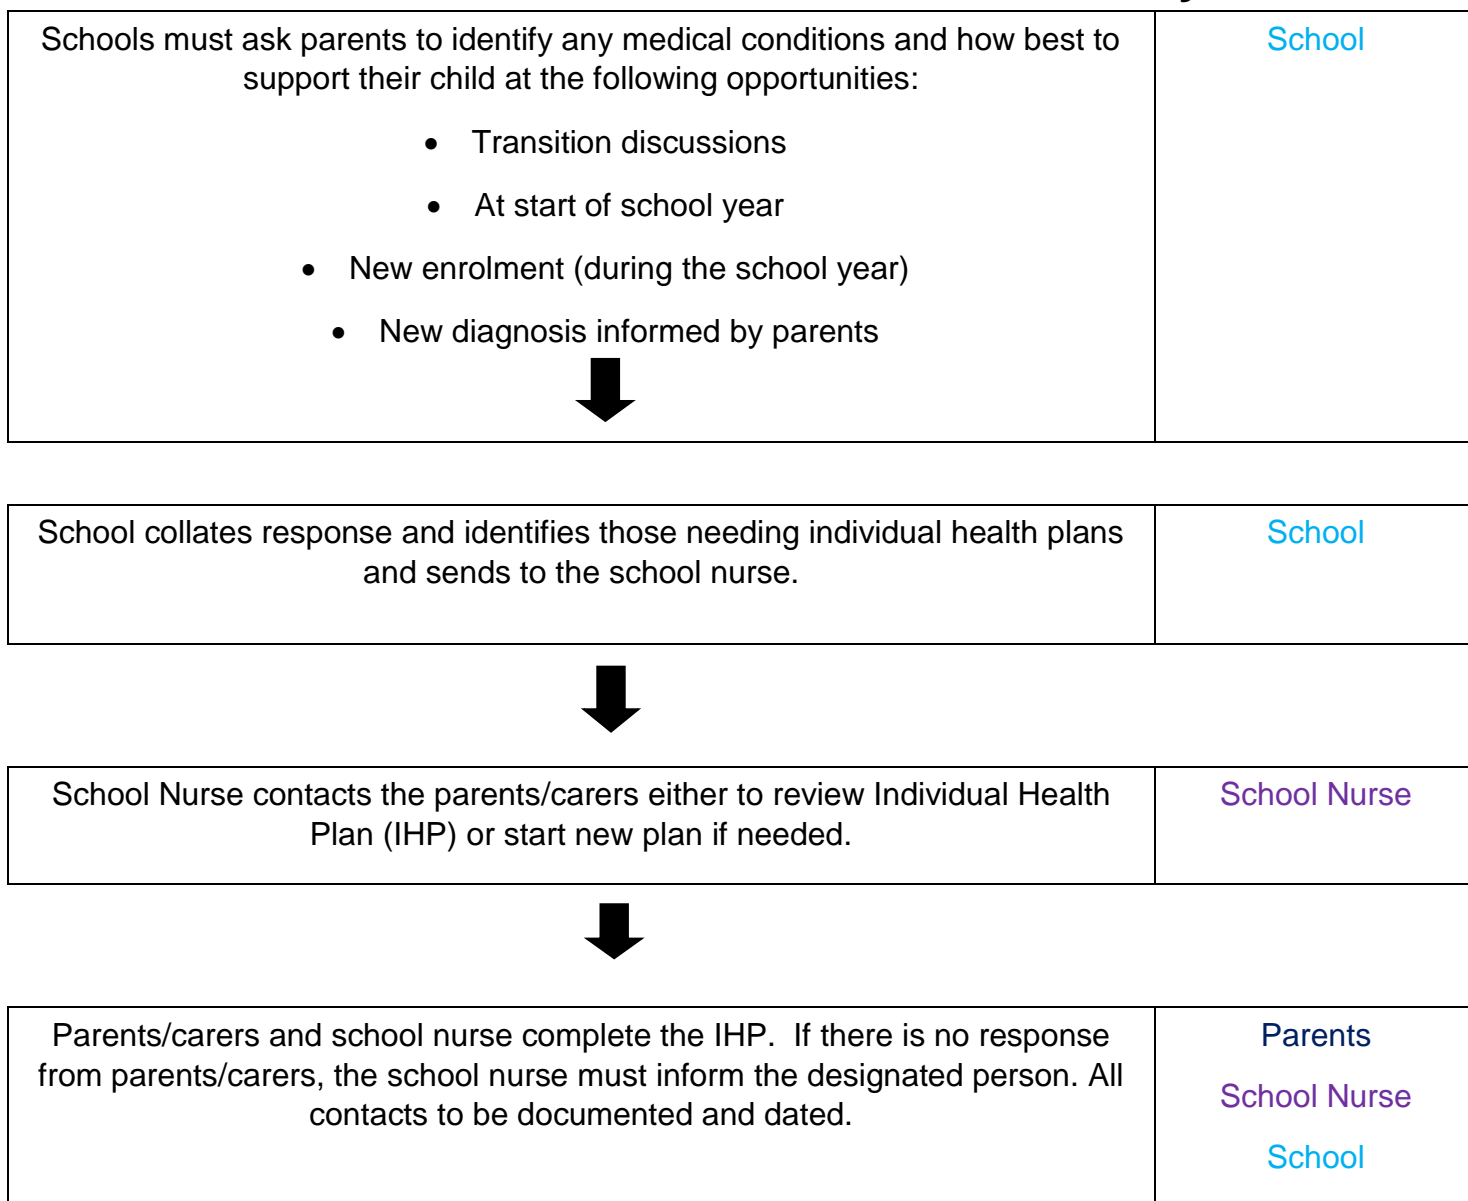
| Schools must ask parents to identify any medical conditions and how best to support their child at the following opportunities:<br>• Transition discussions<br>• At start of school year<br>• New enrolment (during the school year)<br>• New diagnosis informed by parents | School |
|---|---|

| School collates response and identifies those needing individual health plans and sends to the school nurse. | School |
|---|---|

| School Nurse contacts the parents/carers either to review Individual Health Plan (IHP) or start new plan if needed. | School Nurse |
|---|---|

| Parents/carers and school nurse complete the IHP. If there is no response from parents/carers, the school nurse must inform the designated person. All contacts to be documented and dated. | Parents<br>School Nurse<br>School |
|---|---|